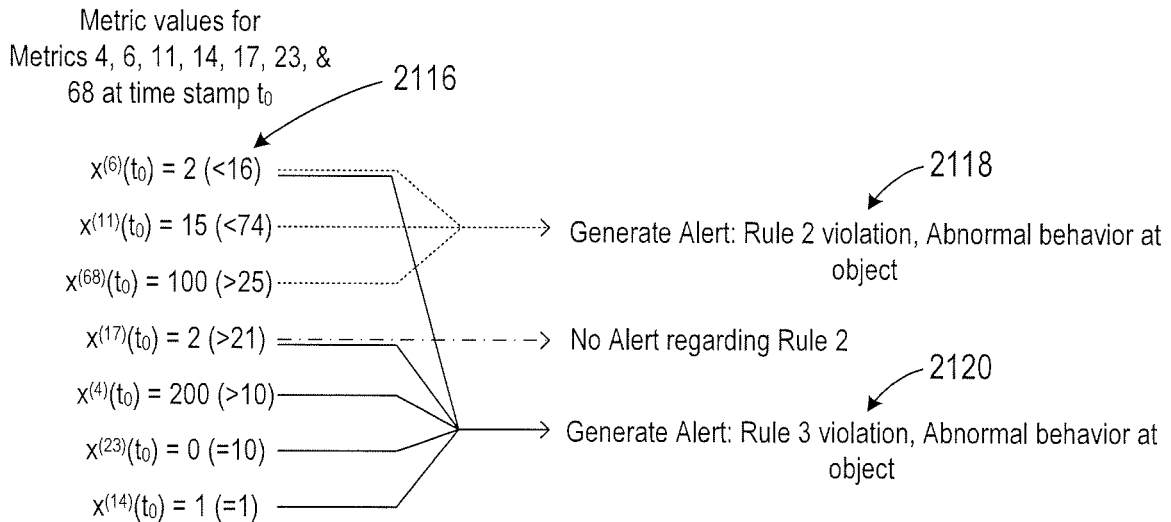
Metric values for Metrics 4, 6, 11, 14, 17, 23, & 68 at time stamp $t_0$

2116

$x^{(6)}(t_0) = 2$ (<16)

$x^{(11)}(t_0) = 15$ (<74)

$x^{(68)}(t_0) = 100$ (>25)

$x^{(17)}(t_0) = 2$ (>21)

$x^{(4)}(t_0) = 200$ (>10)

$x^{(23)}(t_0) = 0$ (=10)

$x^{(14)}(t_0) = 1$ (=1)

2118

Generate Alert: Rule 2 violation, Abnormal behavior at object

No Alert regarding Rule 2

2120

Generate Alert: Rule 3 violation, Abnormal behavior at object